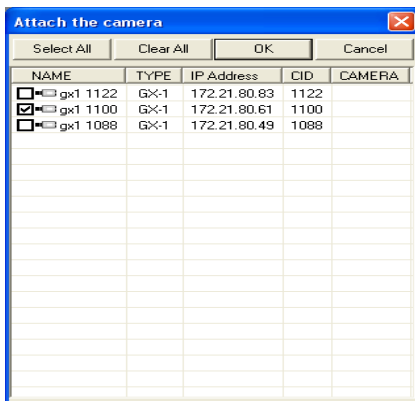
Attach the camera

Select All | Clear All | OK | Cancel

| NAME | TYPE | IP Address | CID | CAMERA |
|---|---|---|---|---|
| gx1 1122 | GX-1 | 172.21.80.83 | 1122 | |
| gx1 1100 | GX-1 | 172.21.80.61 | 1100 | |
| gx1 1088 | GX-1 | 172.21.80.49 | 1088 | |